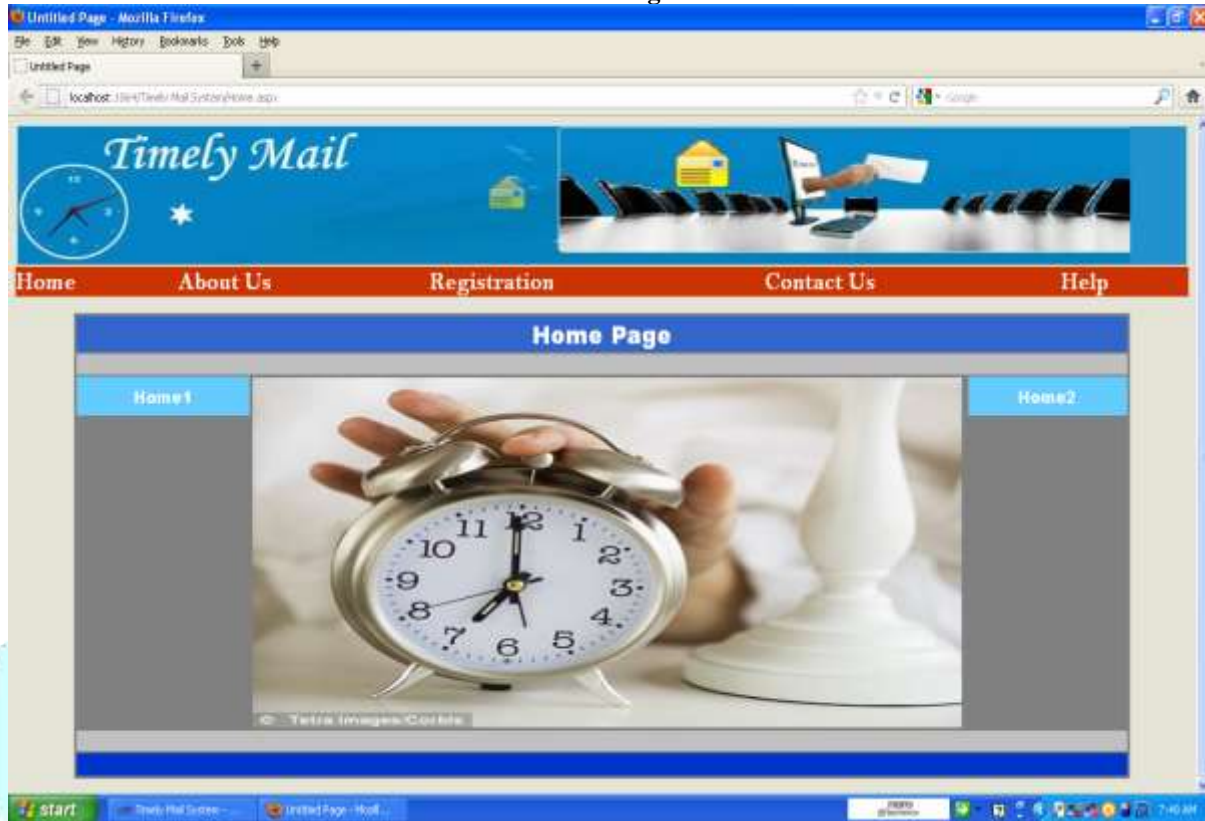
Untitled Page - Mozilla Firefox

File Edit View History Bookmarks Tools Help

Untitled Page

localhost:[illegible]/Timely Mail System/Home.aspx

Google

Timely Mail

Home About Us Registration Contact Us Help

Home Page

Home1

Home2

© Tetra Images/Corbis

start

Timely Mail System - ...

Untitled Page - Mozil...

7:40 AM